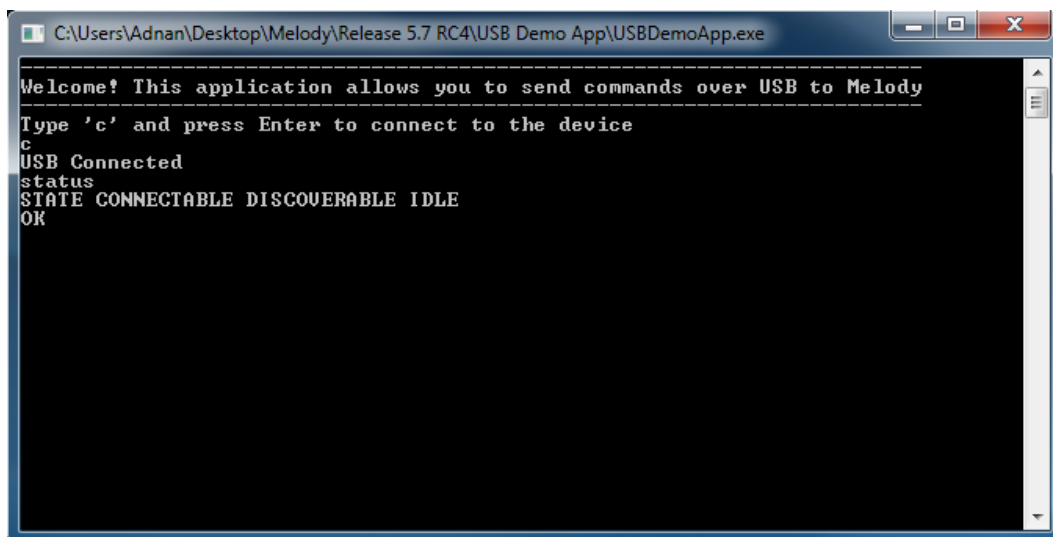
C:\Users\Adnan\Desktop\Melody\Release 5.7 RC4\USB Demo App\USBDemoApp.exe

-------------------------------------------------------------------------------
Welcome! This application allows you to send commands over USB to Melody
-------------------------------------------------------------------------------
Type 'c' and press Enter to connect to the device
c
USB Connected
status
STATE CONNECTABLE DISCOVERABLE IDLE
OK